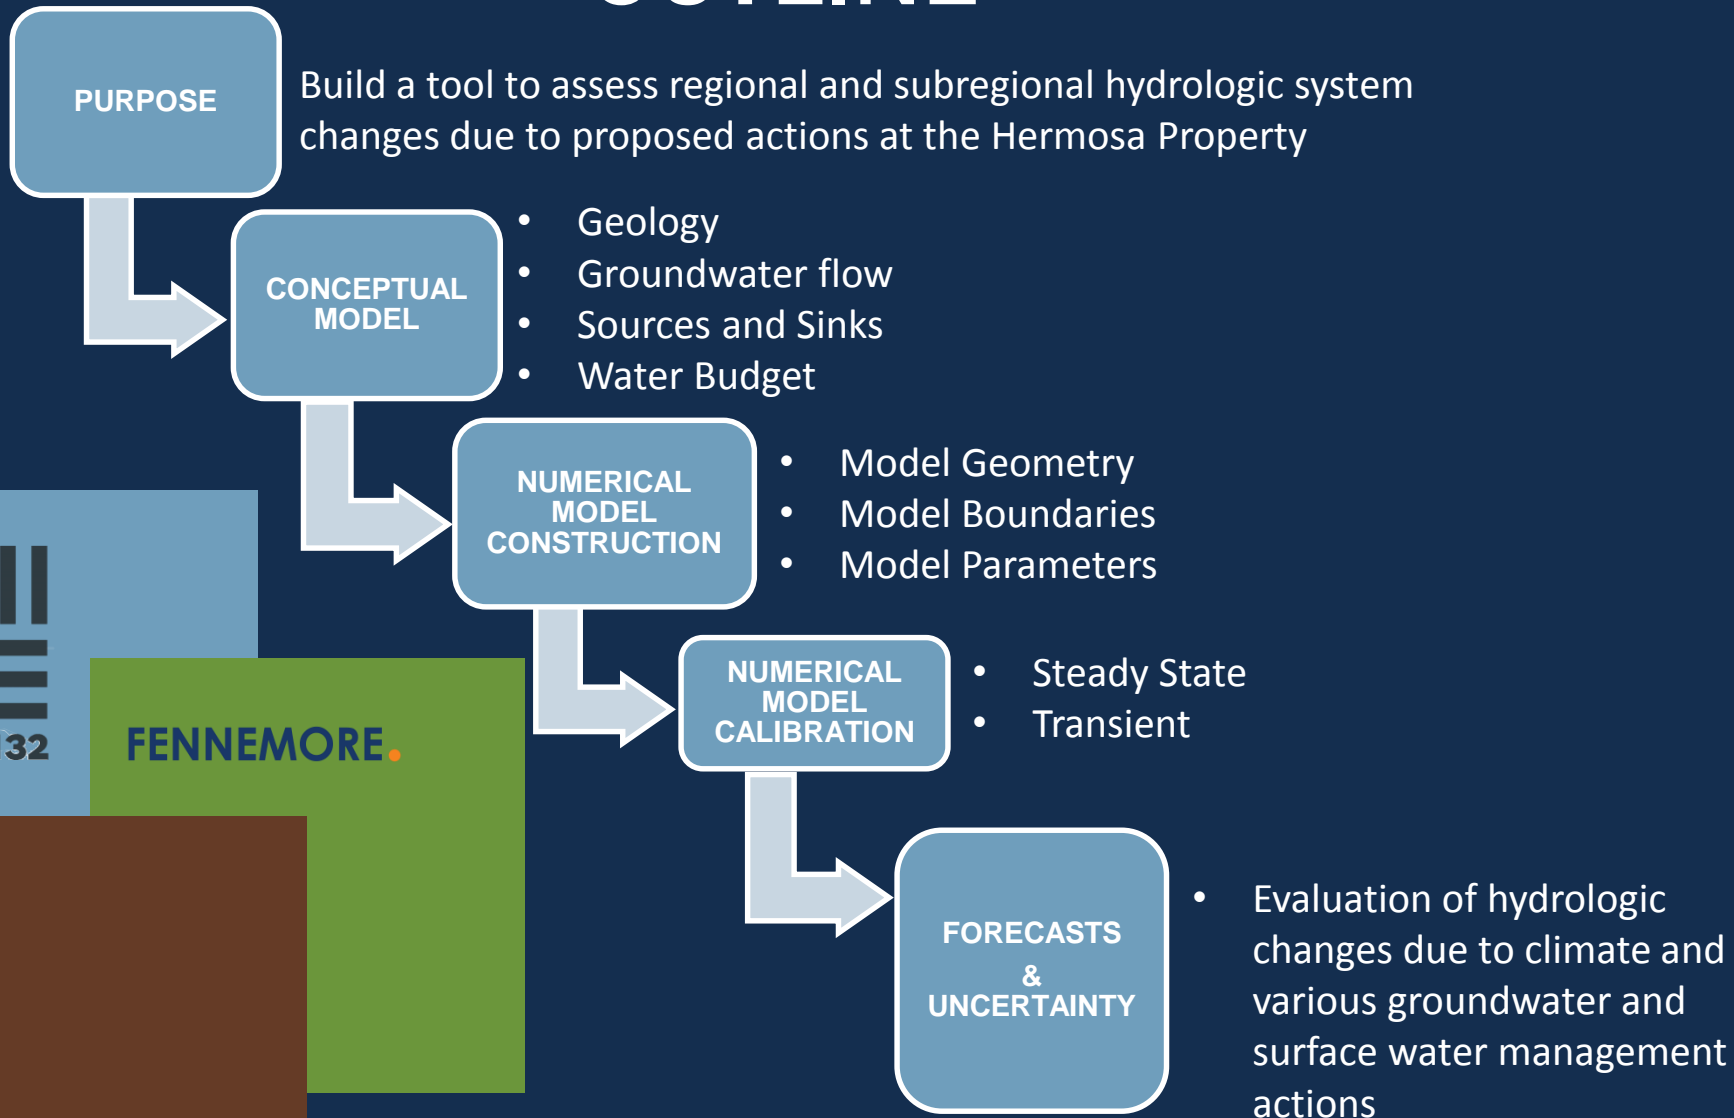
PURPOSE

Build a tool to assess regional and subregional hydrologic system changes due to proposed actions at the Hermosa Property

CONCEPTUAL MODEL

- Geology
- Groundwater flow
- Sources and Sinks
- Water Budget

NUMERICAL MODEL CONSTRUCTION

- Model Geometry
- Model Boundaries
- Model Parameters

32

FENNEMORE.

NUMERICAL MODEL CALIBRATION

- Steady State
- Transient

FORECASTS & UNCERTAINTY

- Evaluation of hydrologic changes due to climate and various groundwater and surface water management actions